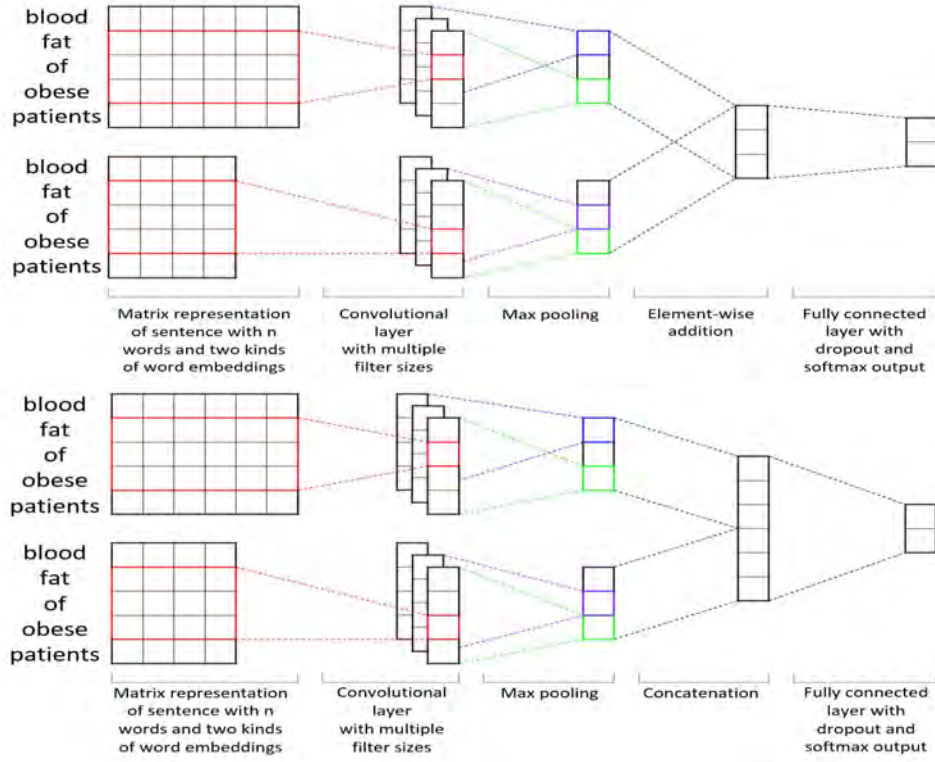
blood
fat
of
obese
patients

blood
fat
of
obese
patients

Matrix representation of sentence with n words and two kinds of word embeddings

Convolutional layer with multiple filter sizes

Max pooling

Element-wise addition

Fully connected layer with dropout and softmax output

blood
fat
of
obese
patients

blood
fat
of
obese
patients

Matrix representation of sentence with n words and two kinds of word embeddings

Convolutional layer with multiple filter sizes

Max pooling

Concatenation

Fully connected layer with dropout and softmax output